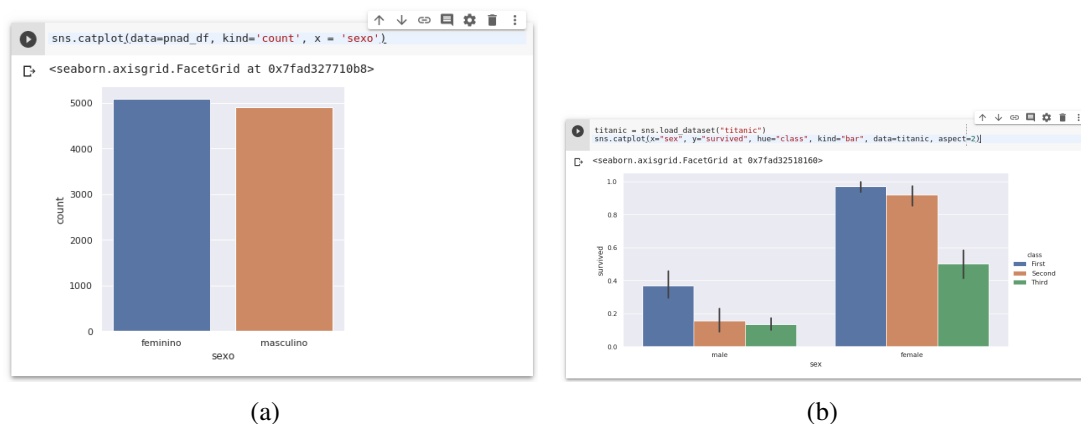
sns.catplot(data=pnad_df, kind='count', x = 'sexo')

<seaborn.axisgrid.FacetGrid at 0x7fad327710b8>

5000
4000
3000
2000
1000
0
count
feminino
masculino
sexo

(a)

titanic = sns.load_dataset("titanic")
sns.catplot(x="sex", y="survived", hue="class", kind="bar", data=titanic, aspect=2)

<seaborn.axisgrid.FacetGrid at 0x7fad32518160>

1.0
0.8
0.6
0.4
0.2
0.0
survived
male
female
sex
class
First
Second
Third

(b)